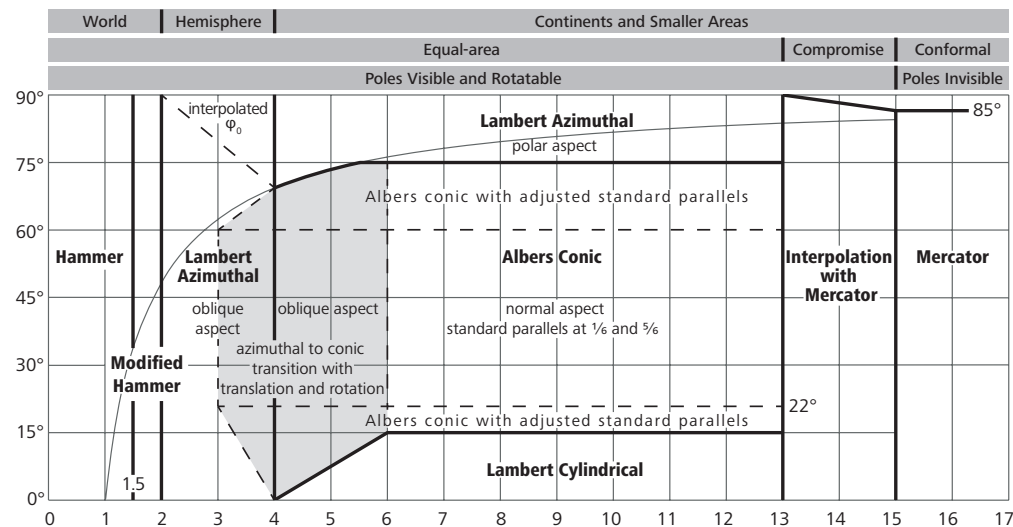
World | Hemisphere | Continents and Smaller Areas

Equal-area | Compromise | Conformal

Poles Visible and Rotatable | Poles Invisible

90°
75°
60°
45°
30°
15°
0°

interpolated $\varphi_0$

Lambert Azimuthal
polar aspect

85°

Albers conic with adjusted standard parallels

Hammer

Lambert Azimuthal

Albers Conic

Interpolation with Mercator

Mercator

oblique aspect

oblique aspect

normal aspect
standard parallels at ⅙ and ⅚

Modified Hammer

azimuthal to conic transition with translation and rotation

22°

Albers conic with adjusted standard parallels

Lambert Cylindrical

1.5

0 1 2 3 4 5 6 7 8 9 10 11 12 13 14 15 16 17